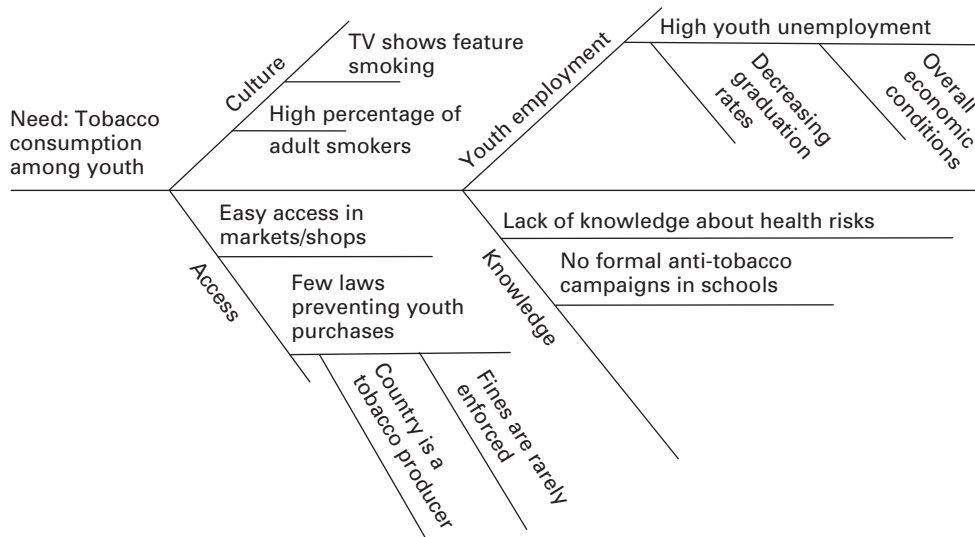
Need: Tobacco consumption among youth

Culture

TV shows feature smoking

High percentage of adult smokers

Youth employment

High youth unemployment

Decreasing graduation rates

Overall economic conditions

Access

Easy access in markets/shops

Few laws preventing youth purchases

Country is a tobacco producer

Fines are rarely enforced

Knowledge

Lack of knowledge about health risks

No formal anti-tobacco campaigns in schools